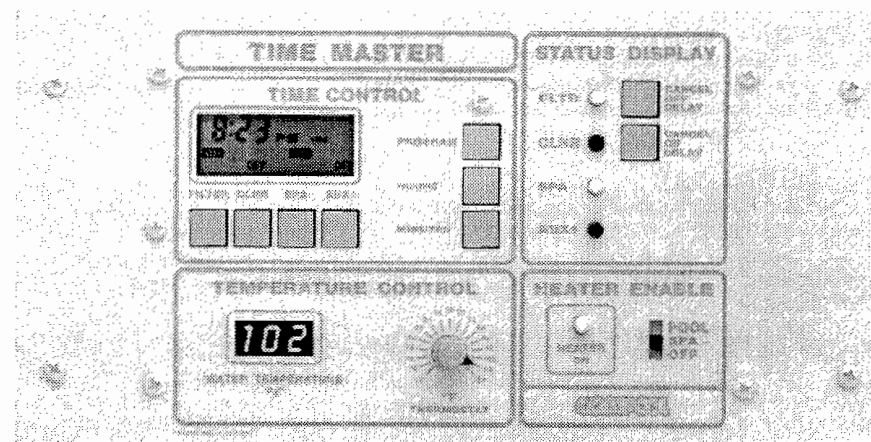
TIME MASTER

TIME CONTROL

8:23

FLTR CLNR SPA AUX

PROGRAM

HOURS

MINUTES

STATUS DISPLAY

FLTR

CLNR

SPA

AUX

CANCEL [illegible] DELAY

CANCEL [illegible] DELAY

TEMPERATURE CONTROL

102

WATER TEMPERATURE

THERMOSTAT

HEATER ENABLE

HEATER ON

POOL
SPA
OFF

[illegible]